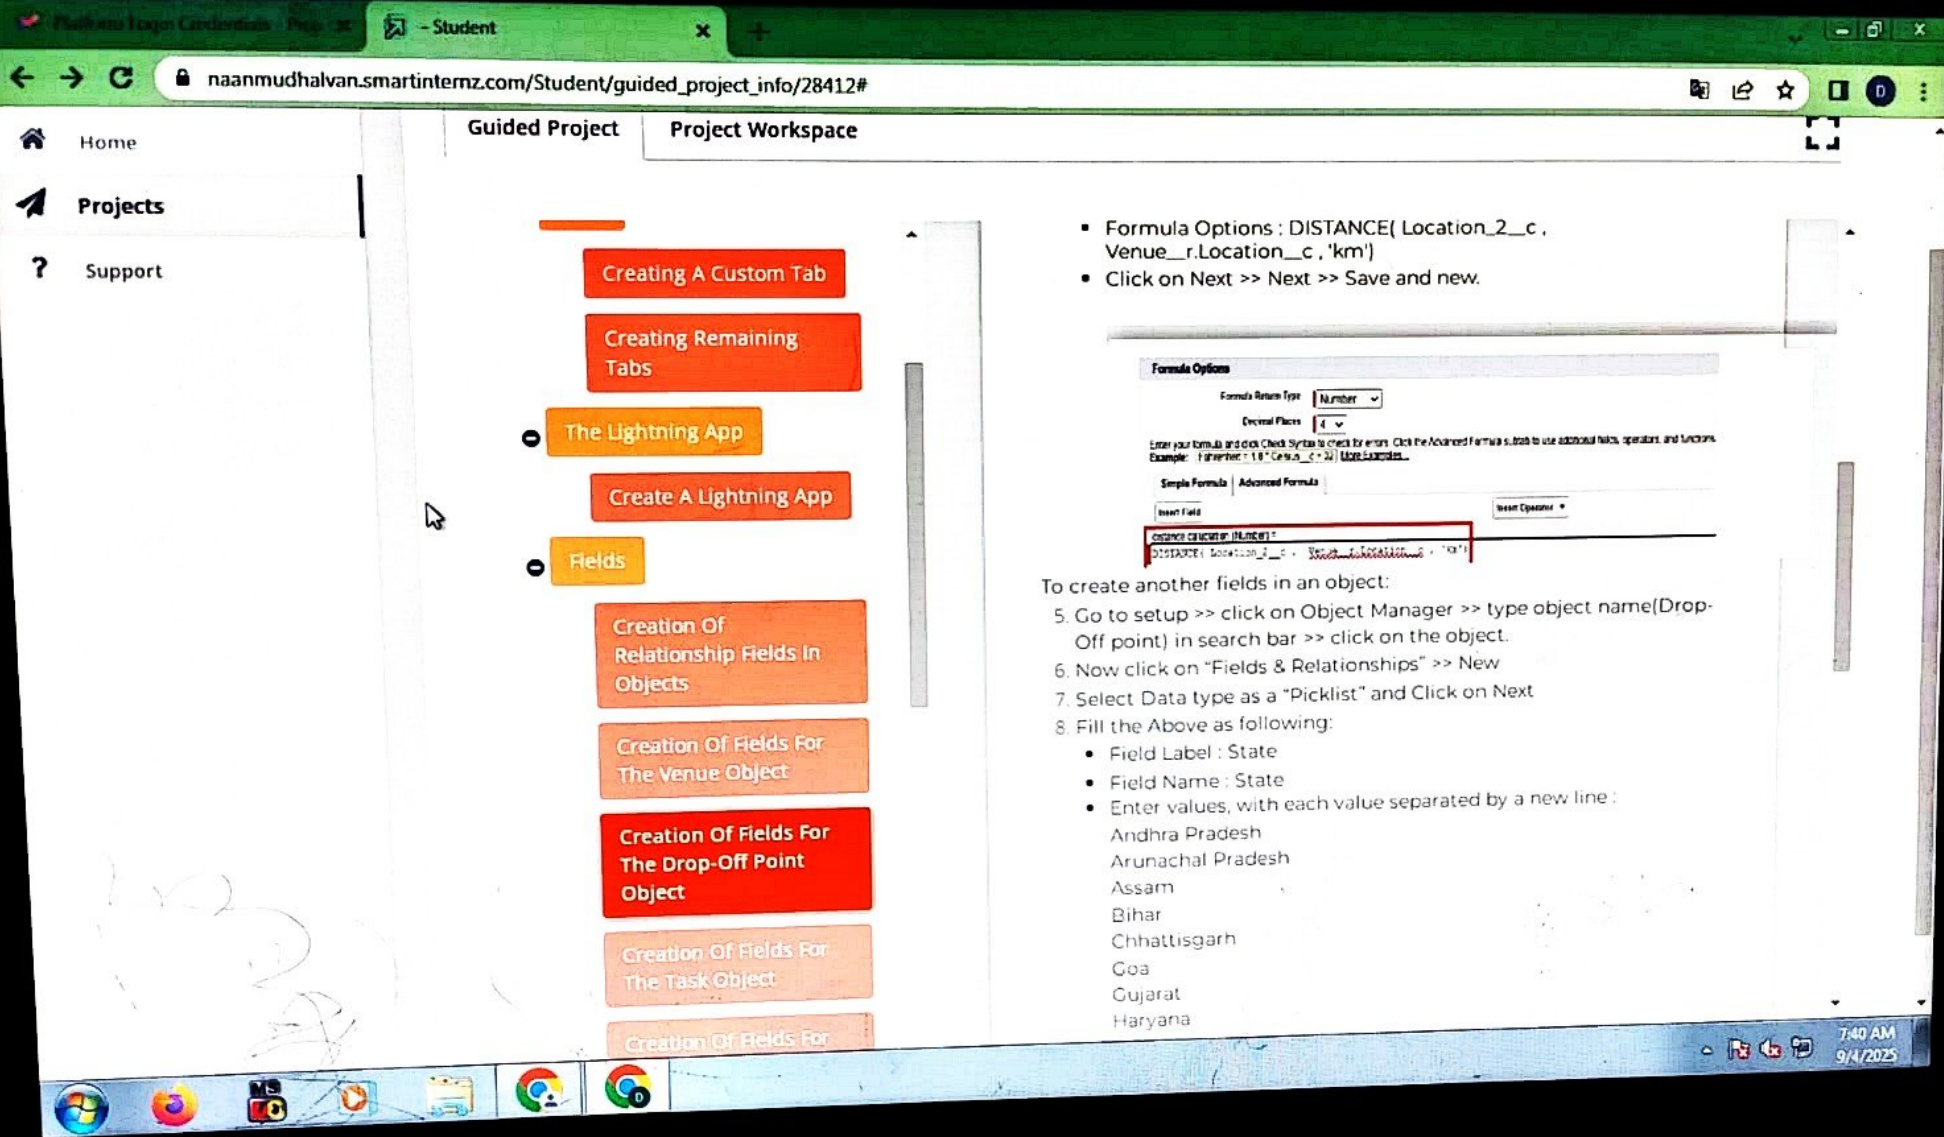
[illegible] - Student

naanmudhalvan.smartinternz.com/Student/guided_project_info/28412#

Home

Projects

Support

Guided Project

Project Workspace

Creating A Custom Tab

Creating Remaining Tabs

The Lightning App

Create A Lightning App

Fields

Creation Of Relationship Fields In Objects

Creation Of Fields For The Venue Object

Creation Of Fields For The Drop-Off Point Object

Creation Of Fields For The Task Object

Creation Of Fields For

- Formula Options : DISTANCE( Location_2__c , Venue__r.Location__c , 'km')
- Click on Next >> Next >> Save and new.

Formula Options

Formula Return Type Number

Decimal Places 4

Enter your formula and click Check Syntax to check for errors. Click the Advanced Formula subtab to use additional fields, operators, and functions.

Example: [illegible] More Examples...

Simple Formula | Advanced Formula

Insert Field

Insert Operator

distance calculation (Number) =

DISTANCE( Location_2__c , Venue__r.Location__c , 'km')

To create another fields in an object:

5. Go to setup >> click on Object Manager >> type object name(Drop-Off point) in search bar >> click on the object.
6. Now click on “Fields & Relationships” >> New
7. Select Data type as a “Picklist” and Click on Next
8. Fill the Above as following:
- Field Label : State
- Field Name : State
- Enter values, with each value separated by a new line :

Andhra Pradesh
Arunachal Pradesh
Assam
Bihar
Chhattisgarh
Goa
Gujarat
Haryana

7:40 AM
9/4/2025